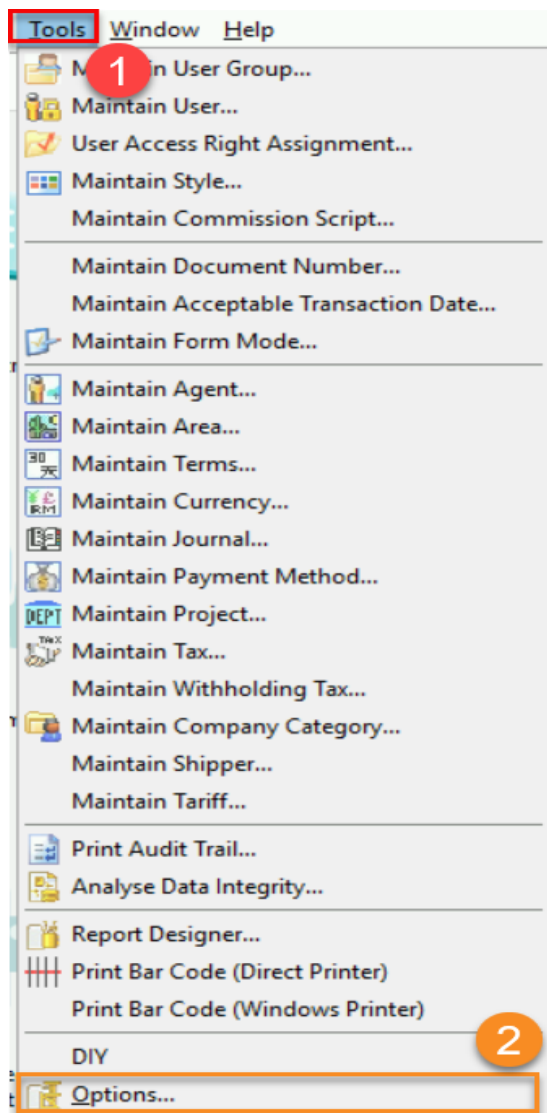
Tools Window Help

1

M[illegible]n User Group...
Maintain User...
User Access Right Assignment...
Maintain Style...
Maintain Commission Script...

Maintain Document Number...
Maintain Acceptable Transaction Date...
Maintain Form Mode...

Maintain Agent...
Maintain Area...
Maintain Terms...
Maintain Currency...
Maintain Journal...
Maintain Payment Method...
Maintain Project...
Maintain Tax...
Maintain Withholding Tax...
Maintain Company Category...
Maintain Shipper...
Maintain Tariff...

Print Audit Trail...
Analyse Data Integrity...

Report Designer...
Print Bar Code (Direct Printer)
Print Bar Code (Windows Printer)

DIY

2

Options...